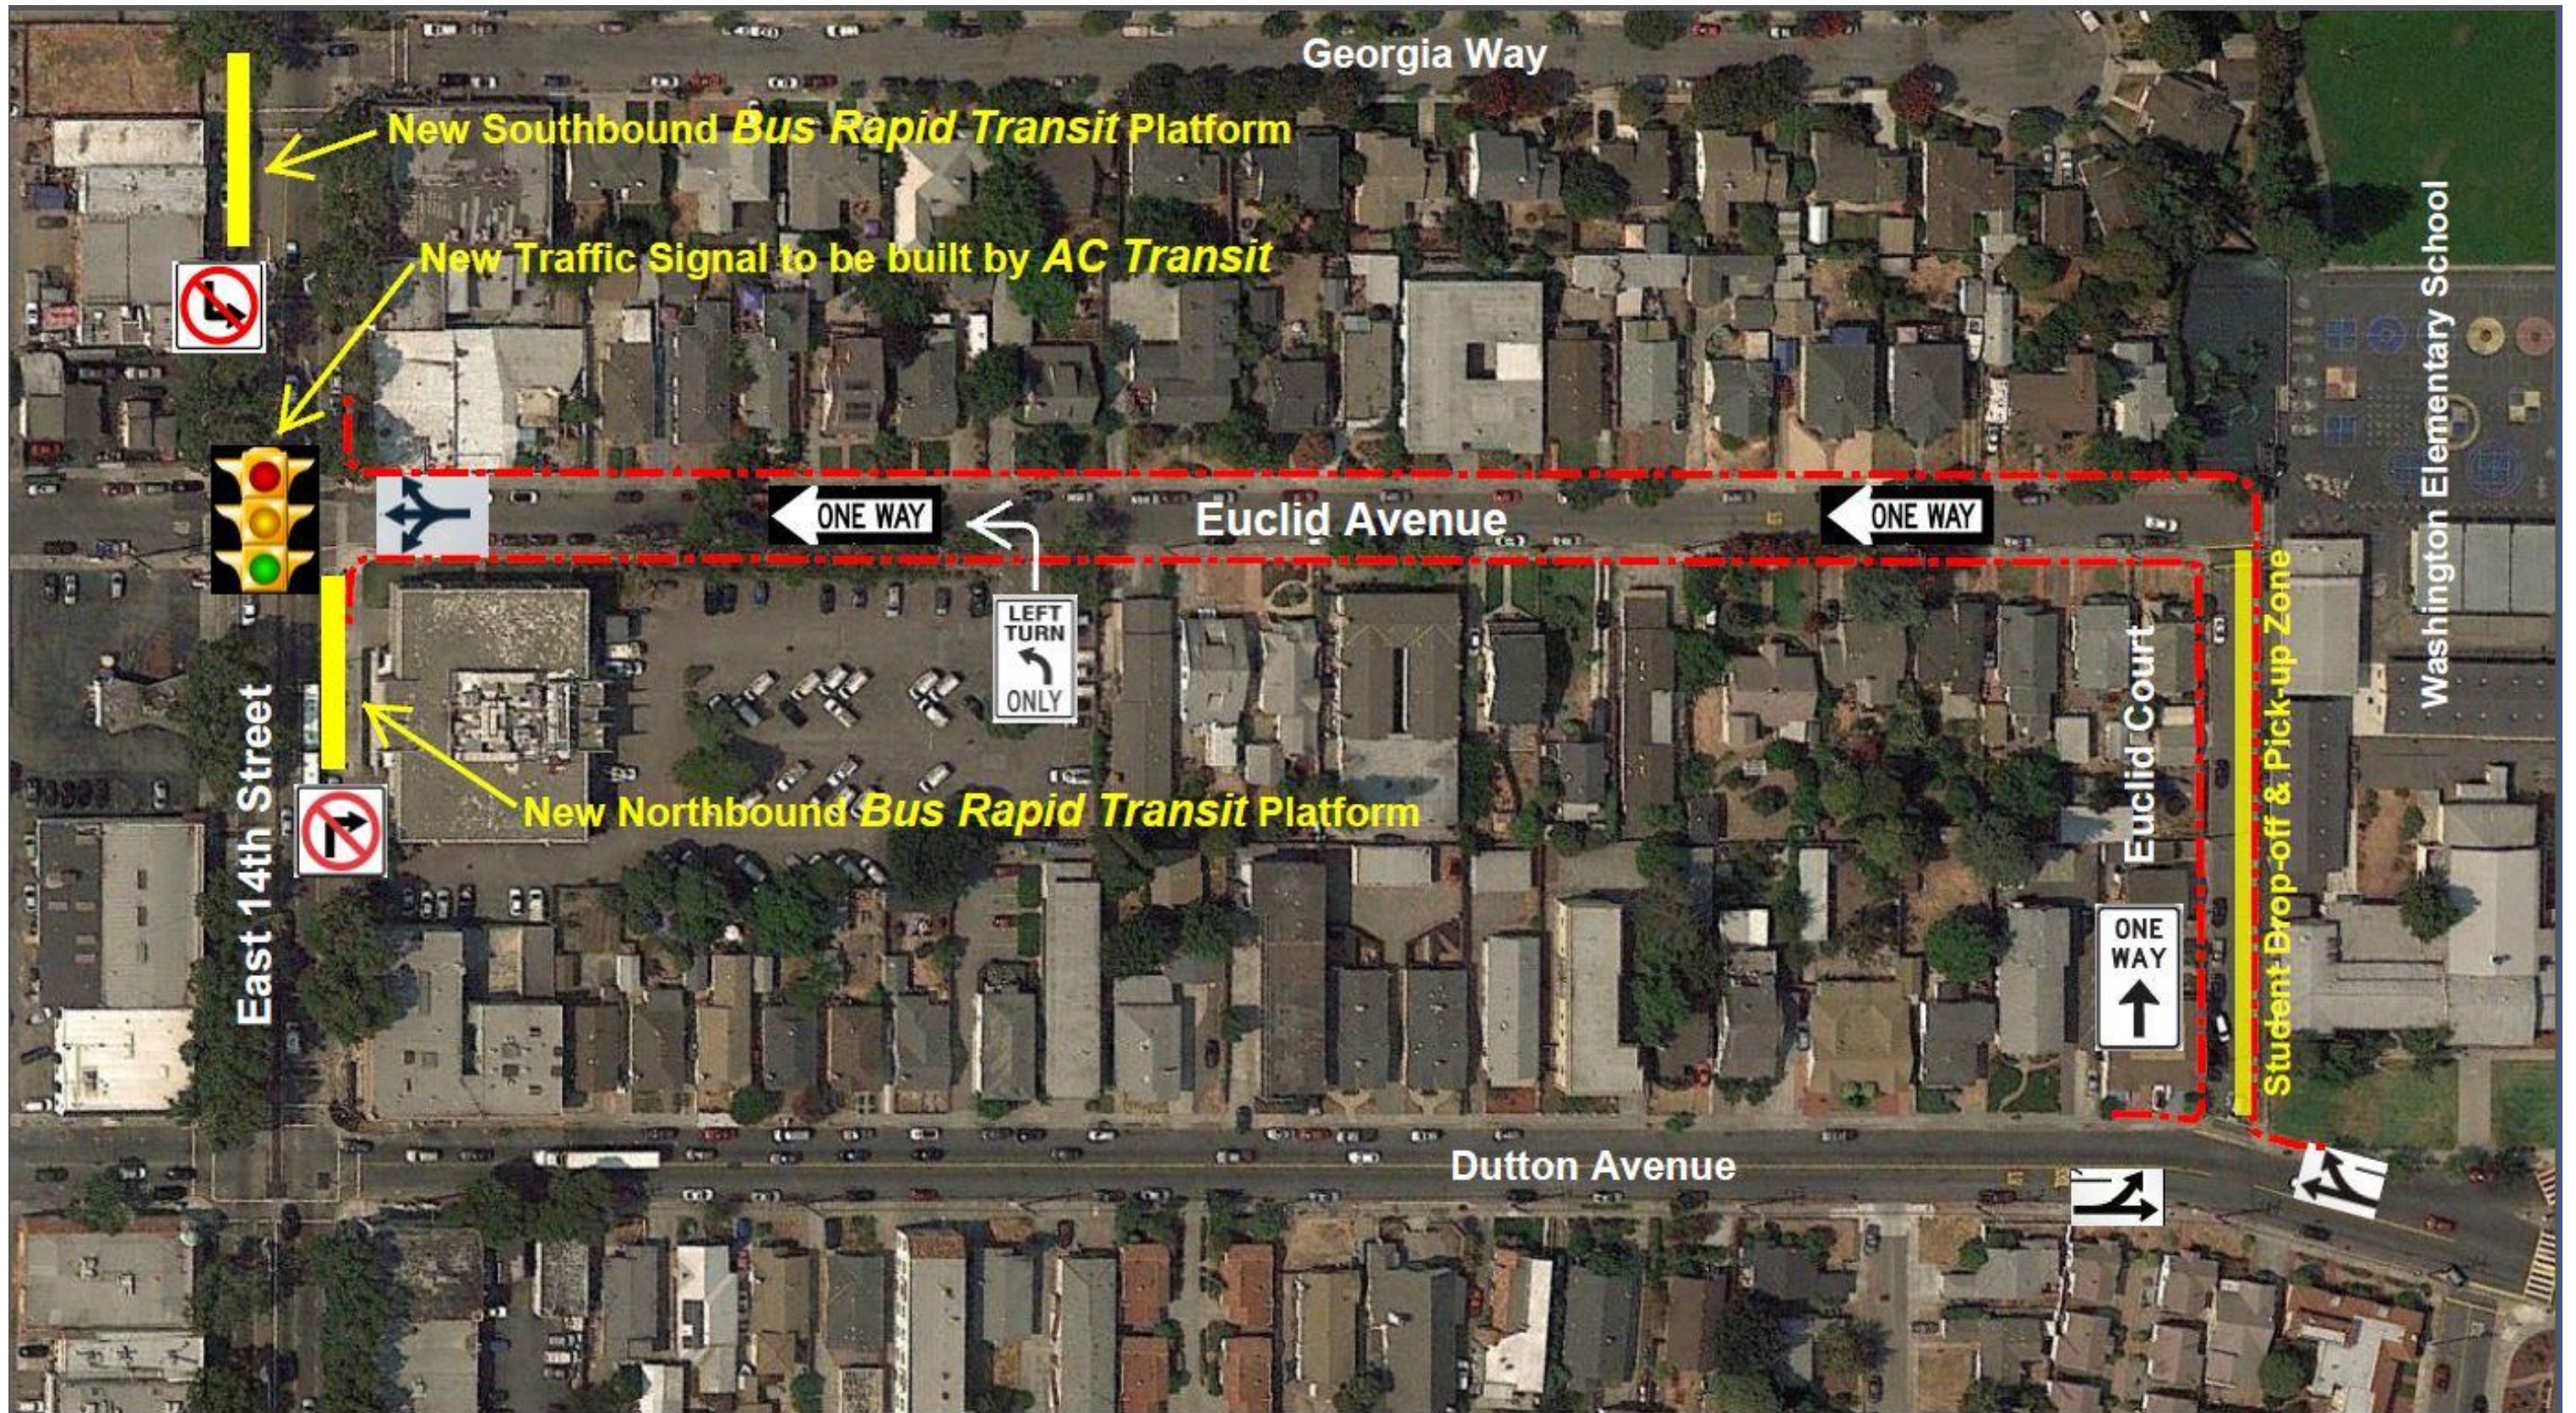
Georgia Way

New Southbound *Bus Rapid Transit* Platform

New Traffic Signal to be built by *AC Transit*

ONE WAY

Euclid Avenue

ONE WAY

LEFT TURN ONLY

Washington Elementary School

Euclid Court

Student Drop-off & Pick-up Zone

East 14th Street

New Northbound *Bus Rapid Transit* Platform

ONE WAY

Dutton Avenue